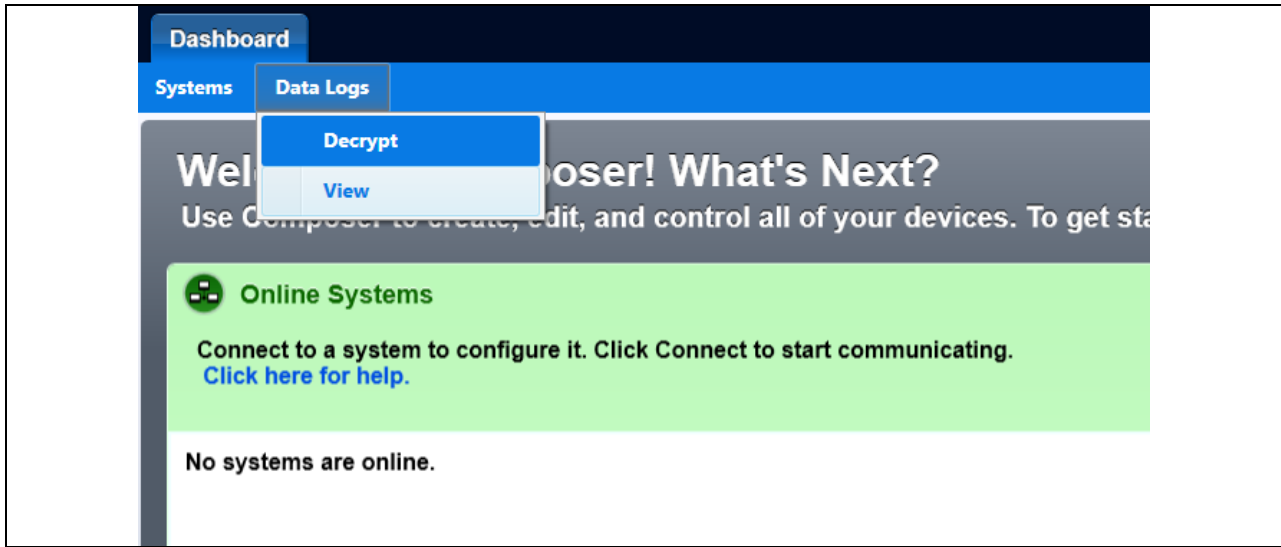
Dashboard

Systems Data Logs

Decrypt

View

Wel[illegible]poser! What's Next?

Use C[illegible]dit, and control all of your devices. To get sta

Online Systems

Connect to a system to configure it. Click Connect to start communicating.
Click here for help.

No systems are online.